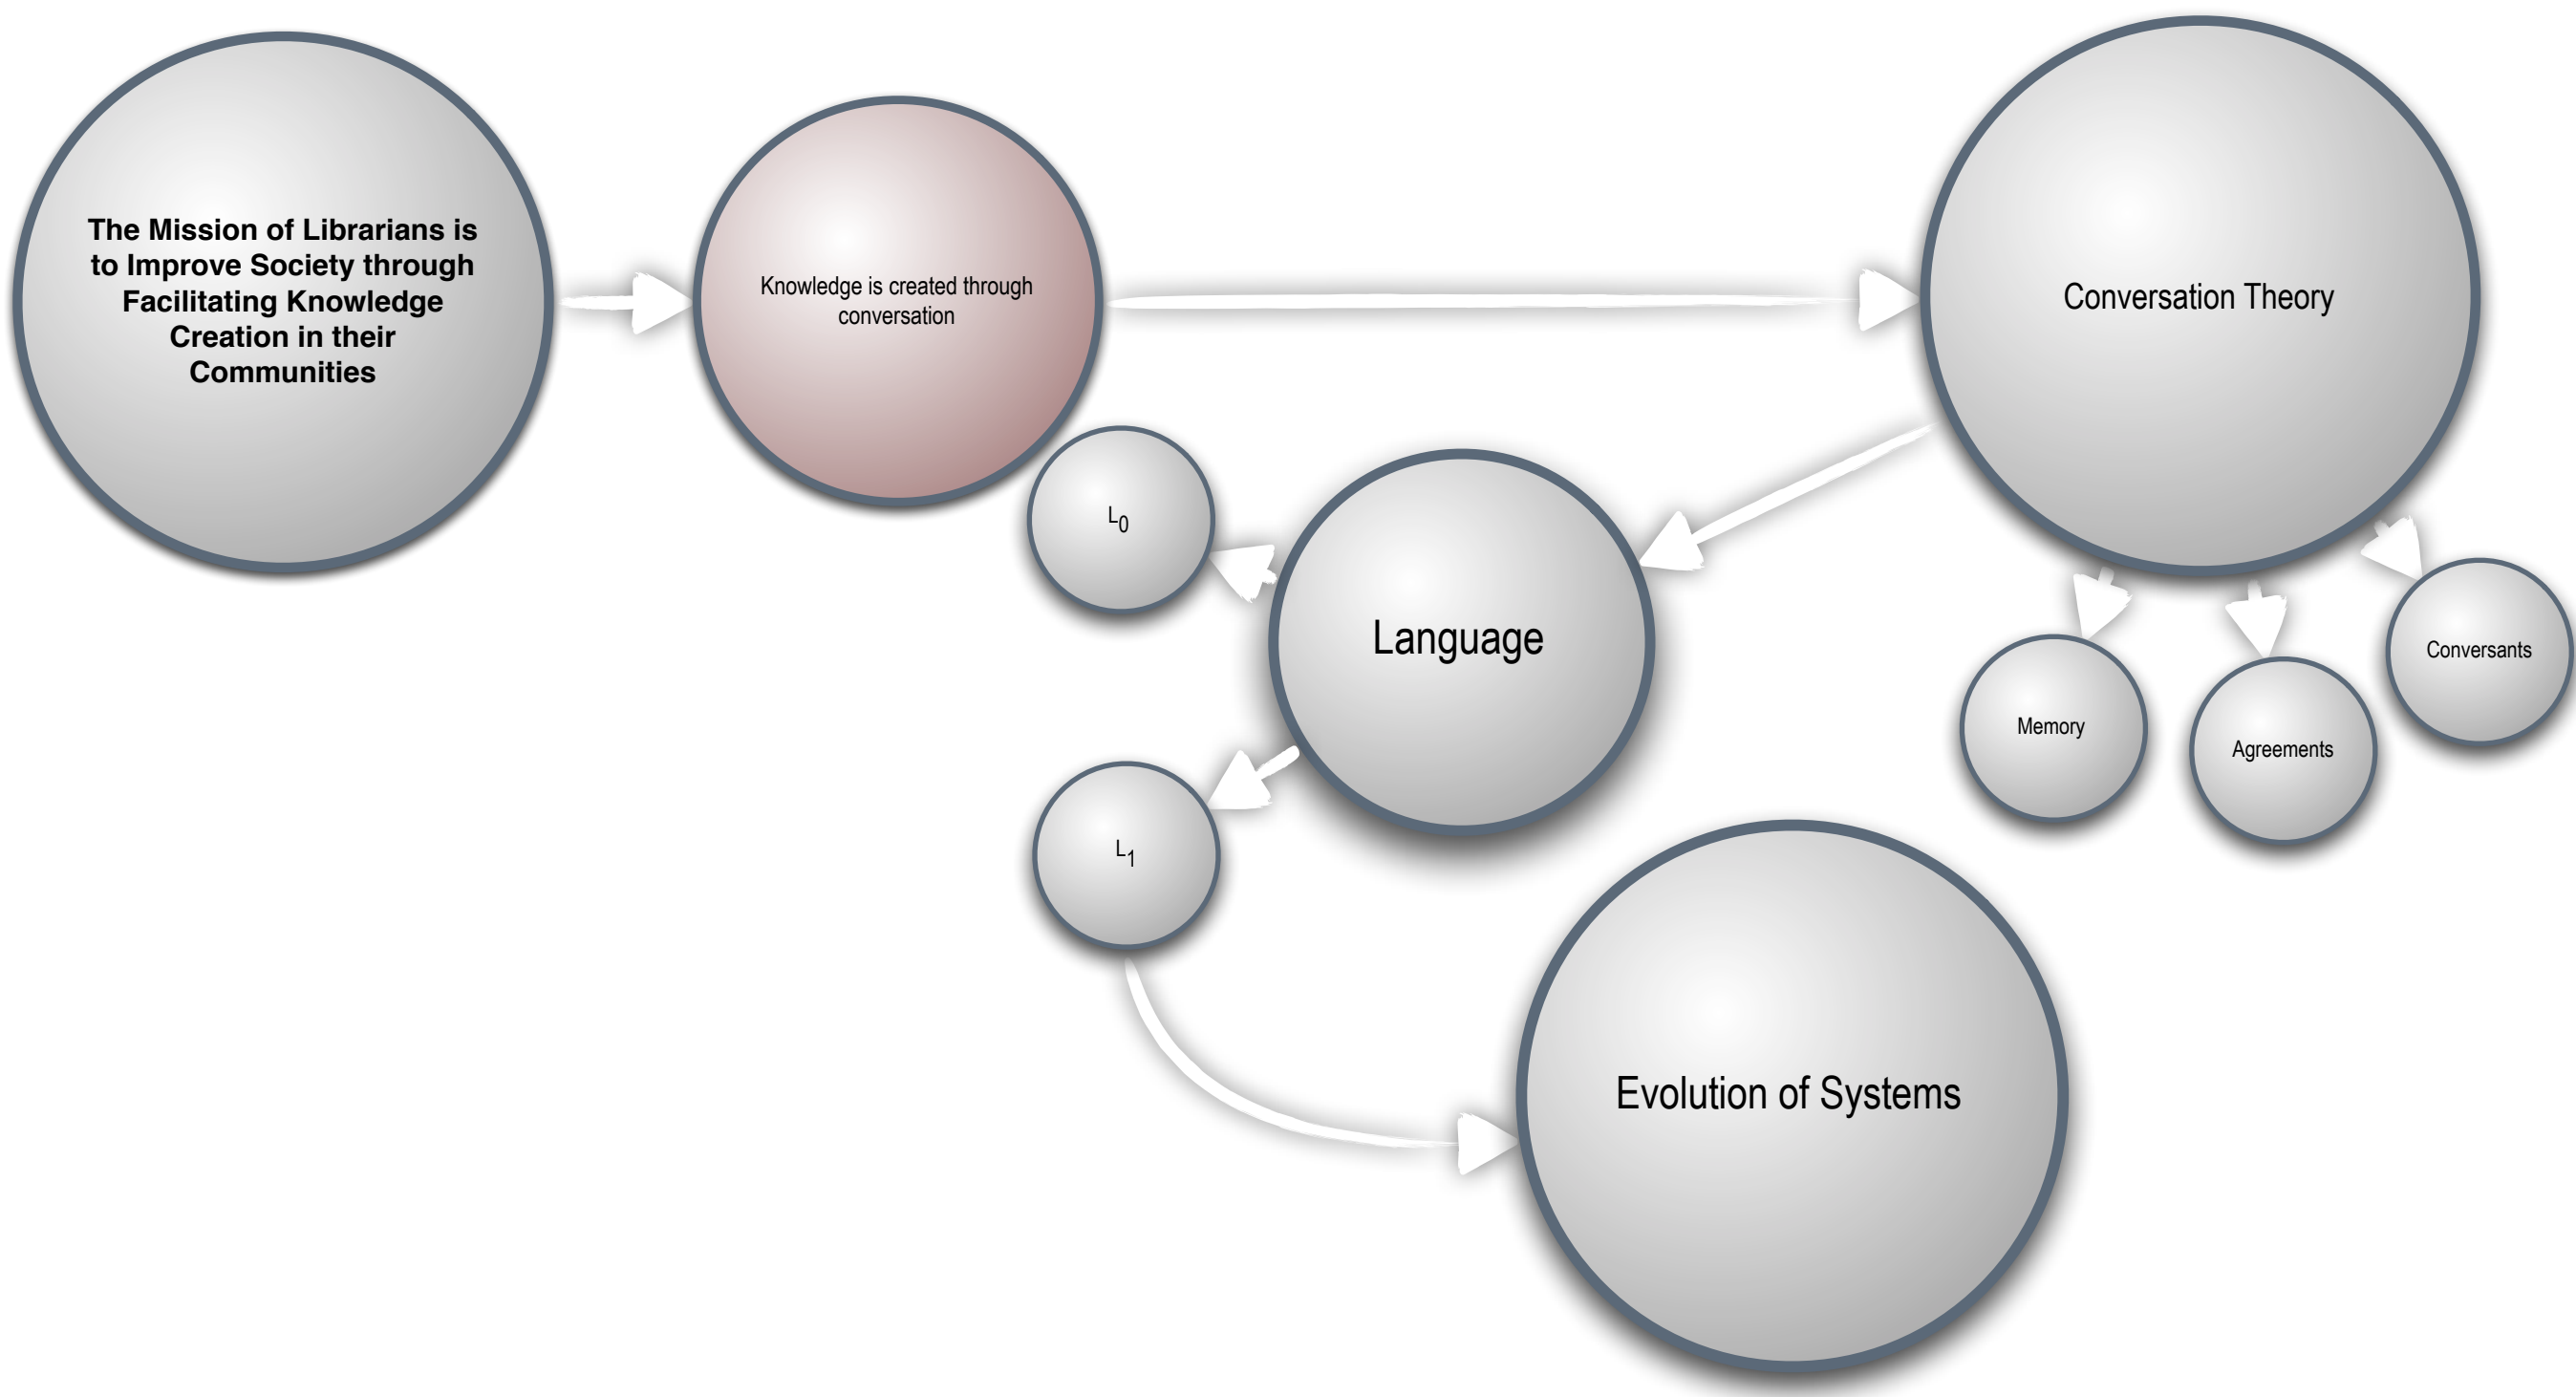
The Mission of Librarians is to Improve Society through Facilitating Knowledge Creation in their Communities

Knowledge is created through conversation

Conversation Theory

$L_0$

Language

Memory

Agreements

Conversants

$L_1$

Evolution of Systems